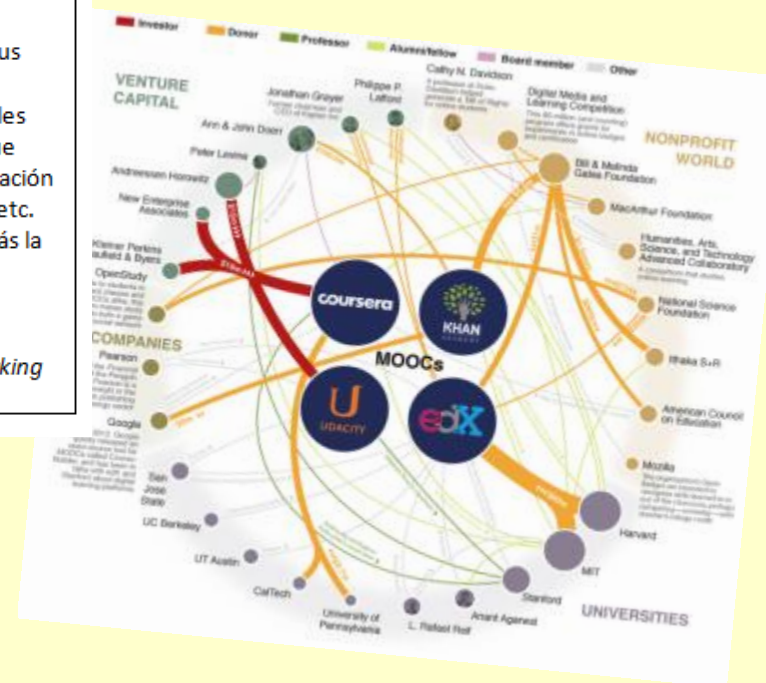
us

les
he
ación
etc.
ás la

king

Investor
Donor
Professor
Alumni/fellow
Board member
Other

VENTURE CAPITAL

Jonathan Grayer
Philippe P. Laffont
Cathy N. Davidson
Digital Media and Learning Competition
NONPROFIT WORLD
Ann & John Doerr
Peter Levine
Andreessen Horowitz
Bill & Melinda Gates Foundation
New Enterprise Associates
MacArthur Foundation
Humanities, Arts, Science, and Technology Advanced Collaboratory
Kleiner Perkins Caufield & Byers
OpenStudy
coursera
KHAN ACADEMY
National Science Foundation
COMPANIES
Pearson
MOOCs
Ithaka S+R
Google
UDACITY
edX
American Council on Education
Mozilla
San Jose State
UC Berkeley
Harvard
UT Austin
MIT
CalTech
Stanford
University of Pennsylvania
L. Rafael Reif
Anant Agarwal
UNIVERSITIES